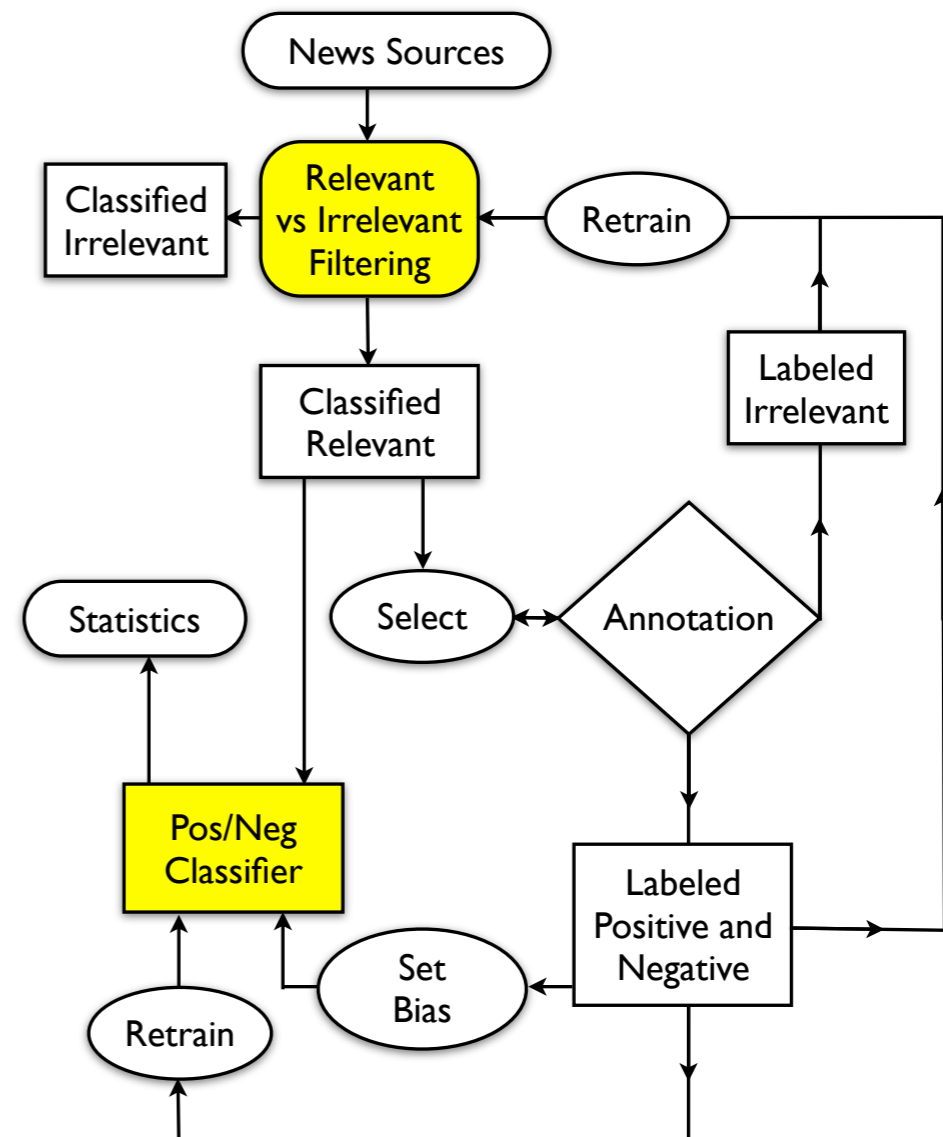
News Sources

Classified Irrelevant

Relevant vs Irrelevant Filtering

Retrain

Classified Relevant

Labeled Irrelevant

Statistics

Select

Annotation

Pos/Neg Classifier

Labeled Positive and Negative

Set Bias

Retrain